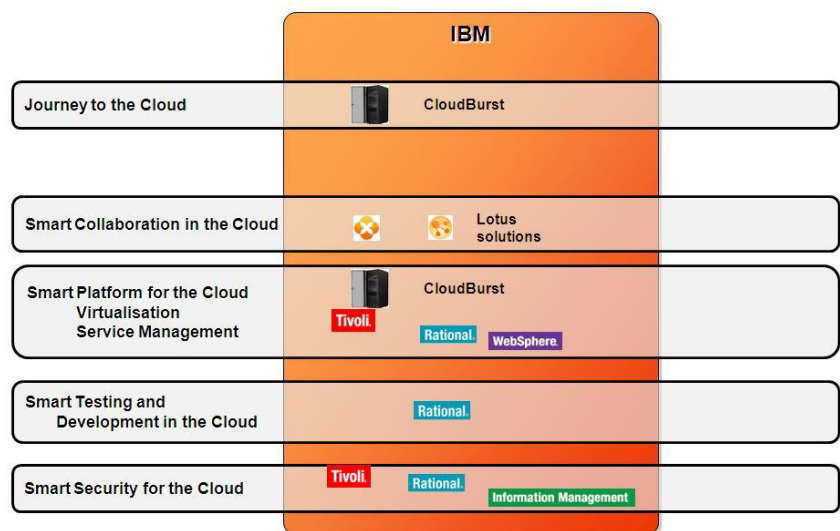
IBM

Journey to the Cloud

CloudBurst

Smart Collaboration in the Cloud

Lotus solutions

Smart Platform for the Cloud
Virtualisation
Service Management

CloudBurst

Tivoli.

Rational.

WebSphere.

Smart Testing and Development in the Cloud

Rational.

Smart Security for the Cloud

Tivoli.

Rational.

Information Management